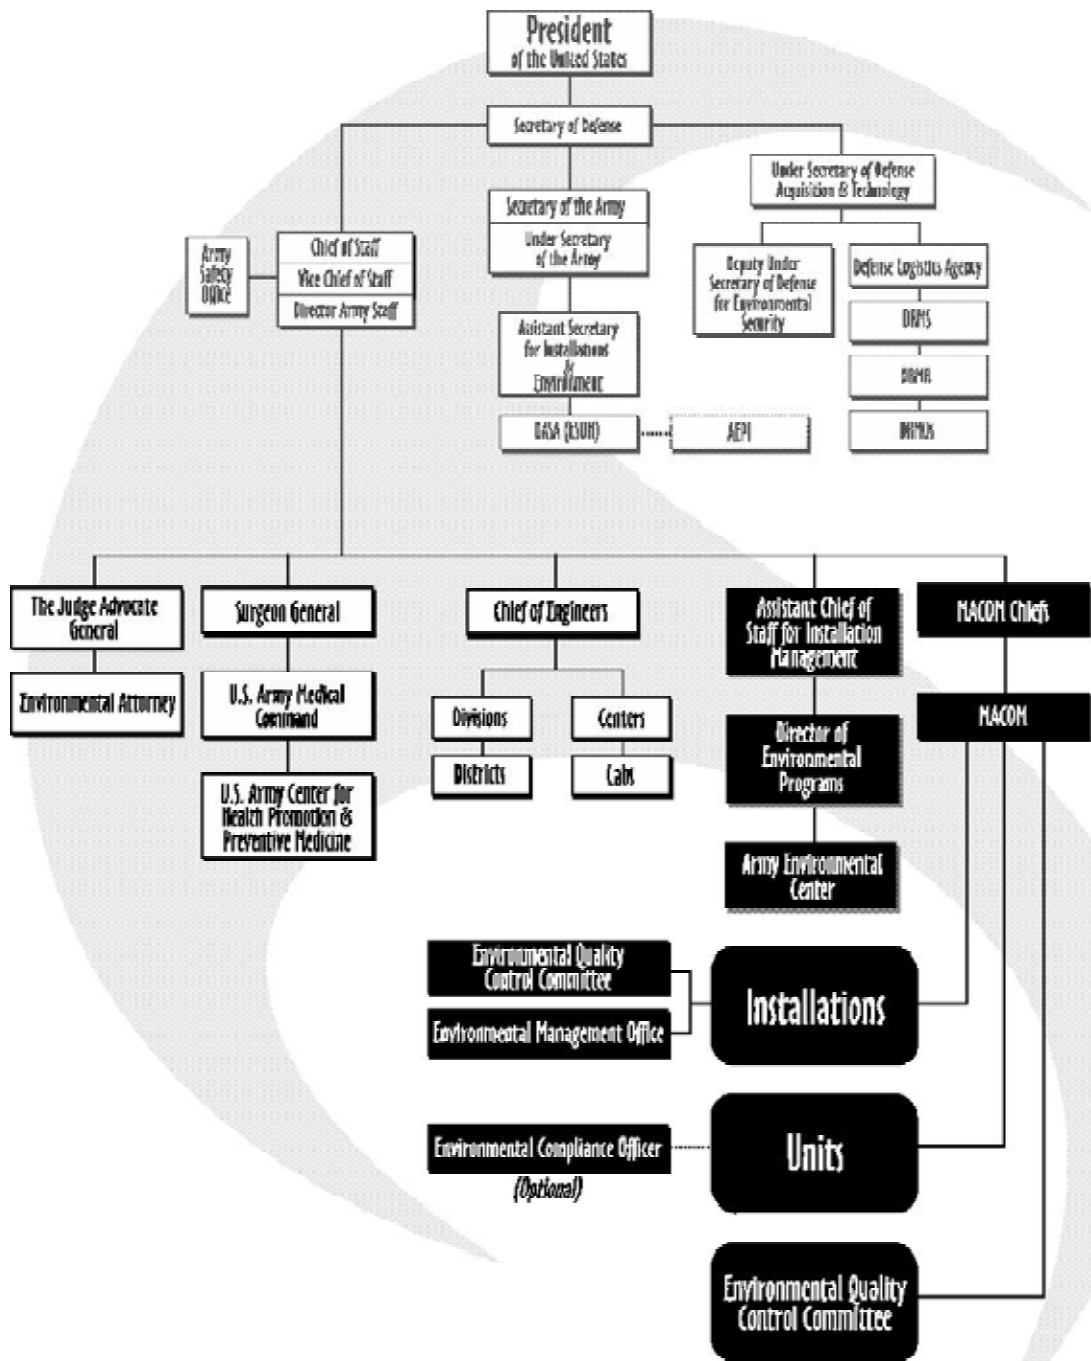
President of the United States

Secretary of Defense

Under Secretary of Defense Acquisition & Technology

Secretary of the Army

Under Secretary of the Army

Army Safety Office

Chief of Staff

Vice Chief of Staff

Director Army Staff

Assistant Secretary for Installations & Environment

DASA (ESOH)

AEPI

Deputy Under Secretary of Defense for Environmental Security

Defense Logistics Agency

DRMS

DRMR

DRMOs

The Judge Advocate General

Environmental Attorney

Surgeon General

U.S. Army Medical Command

U.S. Army Center for Health Promotion & Preventive Medicine

Chief of Engineers

Divisions

Districts

Centers

Labs

Assistant Chief of Staff for Installation Management

Director of Environmental Programs

Army Environmental Center

MACOM Chiefs

MACOM

Environmental Quality Control Committee

Environmental Management Office

Installations

Environmental Compliance Officer (Optional)

Units

Environmental Quality Control Committee